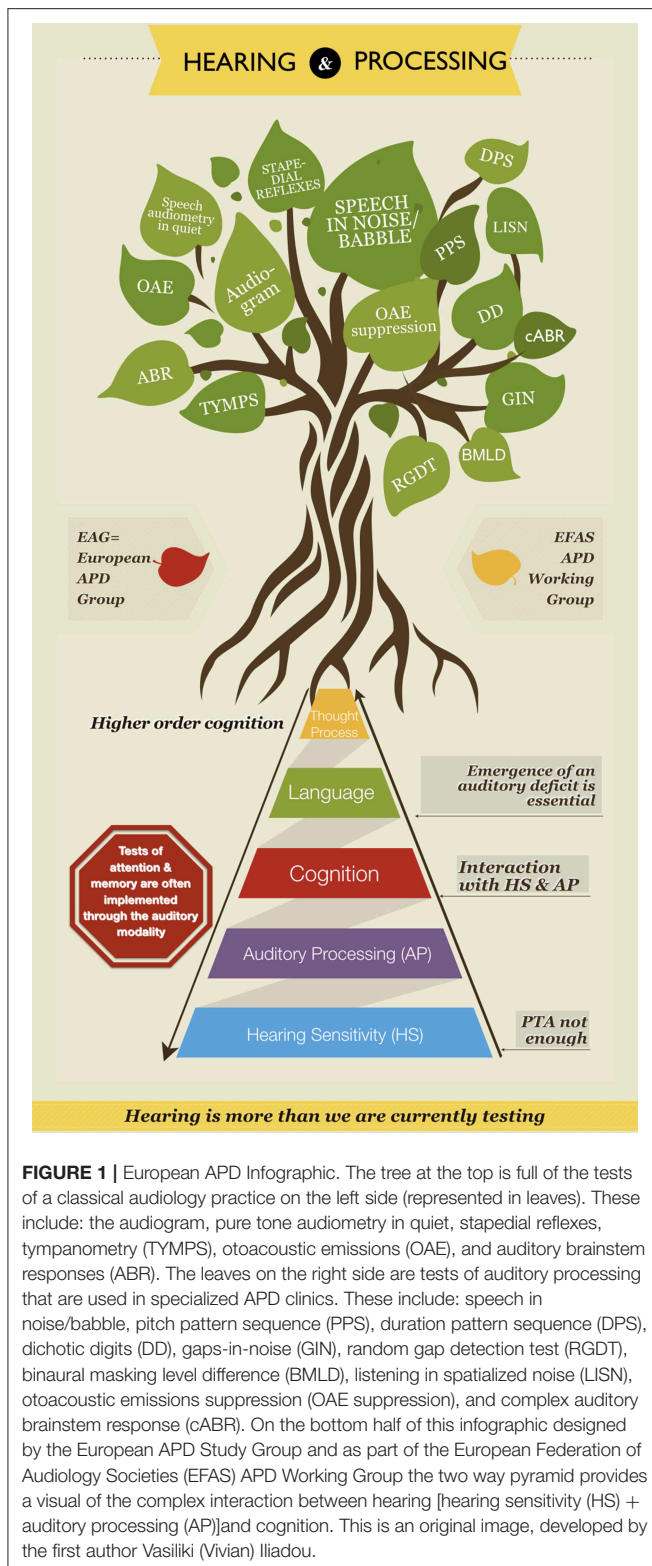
HEARING & PROCESSING

STAPEDIAL REFLEXES
Speech audiometry in quiet
SPEECH IN NOISE/ BABBLE
DPS
PPS
LISN
OAE
Audiogram
OAE suppression
DD
cABR
ABR
TYMPS
GIN
RGDT
BMLD

EAG= European APD Group

EFAS APD Working Group

Higher order cognition

Thought Process

Language

Emergence of an auditory deficit is essential

Cognition

Interaction with HS & AP

Tests of attention & memory are often implemented through the auditory modality

Auditory Processing (AP)

Hearing Sensitivity (HS)

PTA not enough

Hearing is more than we are currently testing

**FIGURE 1 |** European APD Infographic. The tree at the top is full of the tests of a classical audiology practice on the left side (represented in leaves). These include: the audiogram, pure tone audiometry in quiet, stapedial reflexes, tympanometry (TYMPS), otoacoustic emissions (OAE), and auditory brainstem responses (ABR). The leaves on the right side are tests of auditory processing that are used in specialized APD clinics. These include: speech in noise/babble, pitch pattern sequence (PPS), duration pattern sequence (DPS), dichotic digits (DD), gaps-in-noise (GIN), random gap detection test (RGDT), binaural masking level difference (BMLD), listening in spatialized noise (LISN), otoacoustic emissions suppression (OAE suppression), and complex auditory brainstem response (cABR). On the bottom half of this infographic designed by the European APD Study Group and as part of the European Federation of Audiology Societies (EFAS) APD Working Group the two way pyramid provides a visual of the complex interaction between hearing [hearing sensitivity (HS) + auditory processing (AP)]and cognition. This is an original image, developed by the first author Vasiliki (Vivian) Iliadou.